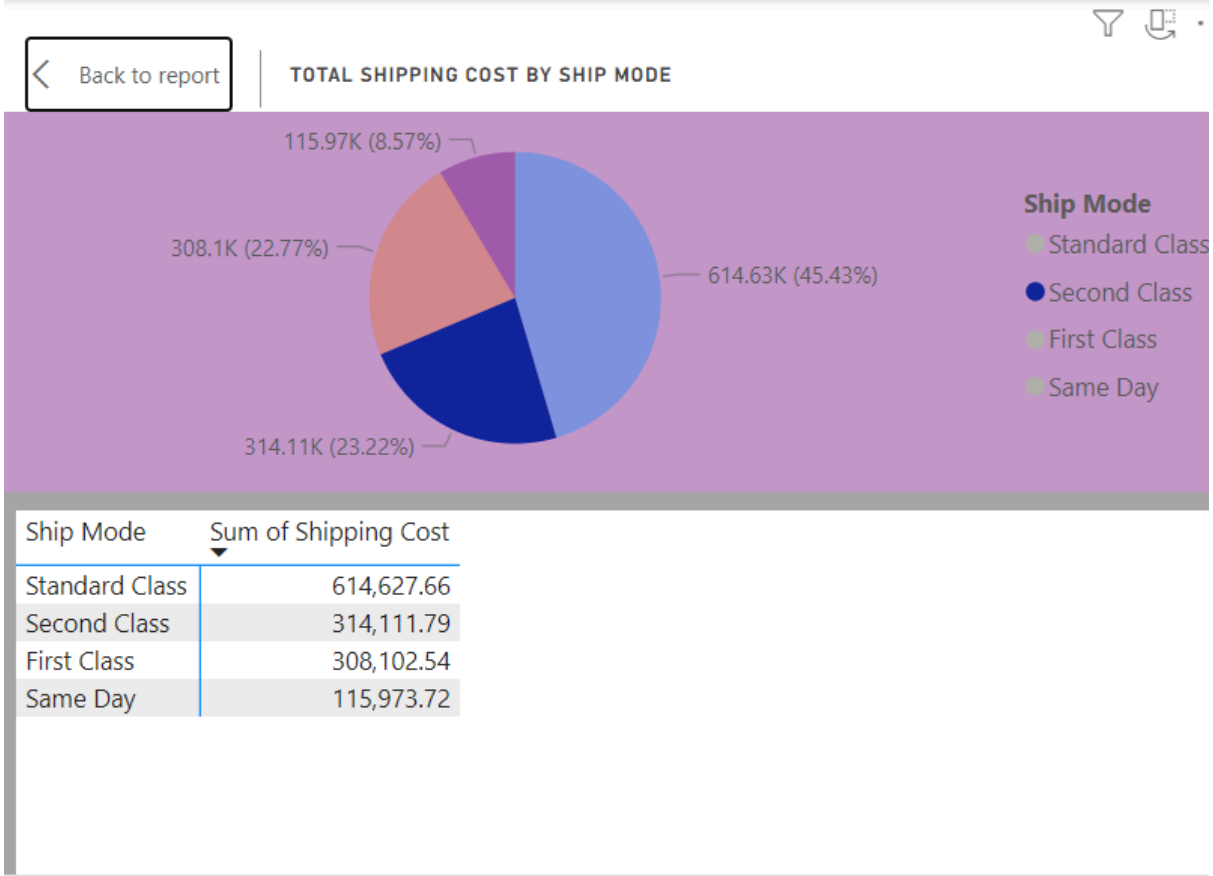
Back to report

TOTAL SHIPPING COST BY SHIP MODE

115.97K (8.57%)
308.1K (22.77%)
614.63K (45.43%)
314.11K (23.22%)

Ship Mode
Standard Class
Second Class
First Class
Same Day

| Ship Mode | Sum of Shipping Cost |
|---|---|
| Standard Class | 614,627.66 |
| Second Class | 314,111.79 |
| First Class | 308,102.54 |
| Same Day | 115,973.72 |